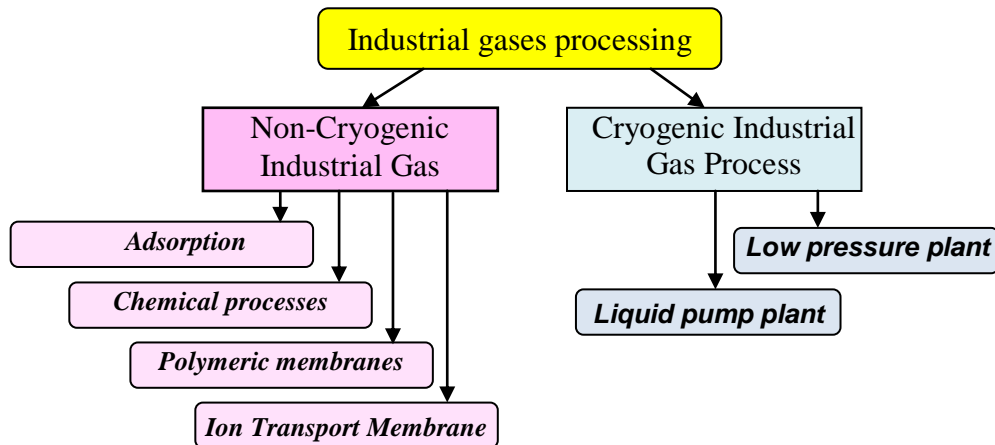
Industrial gases processing

Non-Cryogenic Industrial Gas

Adsorption

Chemical processes

Polymeric membranes

Ion Transport Membrane

Cryogenic Industrial Gas Process

Low pressure plant

Liquid pump plant